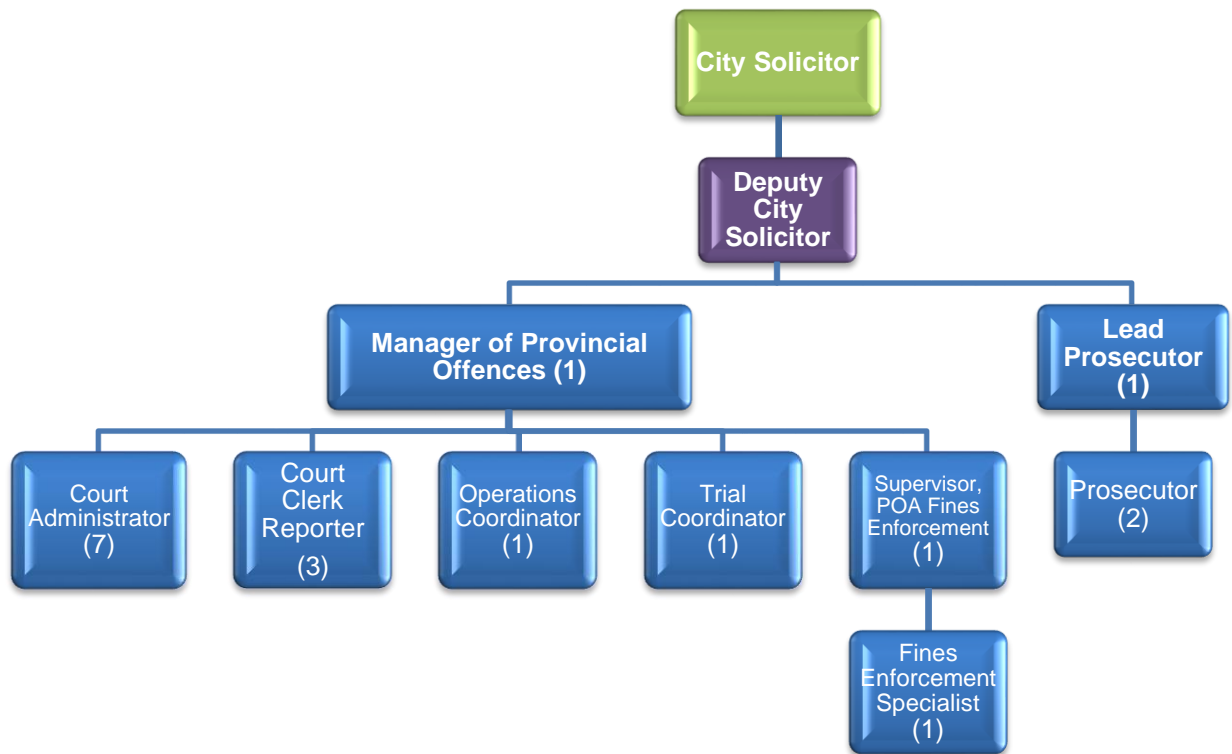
City Solicitor

Deputy City Solicitor

Manager of Provincial Offences (1)

Lead Prosecutor (1)

Court Administrator (7)

Court Clerk Reporter (3)

Operations Coordinator (1)

Trial Coordinator (1)

Supervisor, POA Fines Enforcement (1)

Prosecutor (2)

Fines Enforcement Specialist (1)